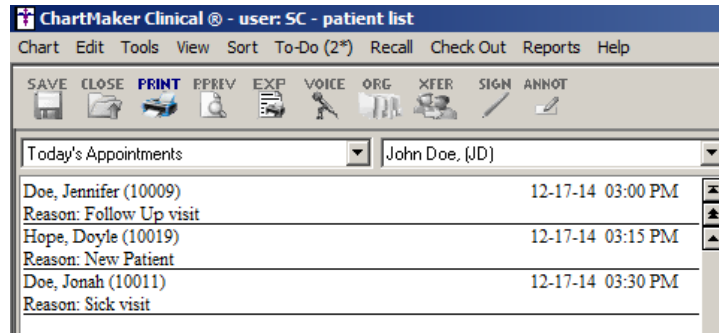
ChartMaker Clinical ® - user: SC - patient list

Chart Edit Tools View Sort To-Do (2*) Recall Check Out Reports Help

SAVE CLOSE PRINT PPREV EXP VOICE ORG XFER SIGN ANNOT

Today's Appointments

John Doe, (JD)

Doe, Jennifer (10009) 12-17-14 03:00 PM
Reason: Follow Up visit

Hope, Doyle (10019) 12-17-14 03:15 PM
Reason: New Patient

Doe, Jonah (10011) 12-17-14 03:30 PM
Reason: Sick visit